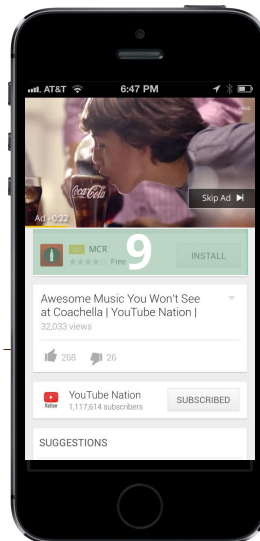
AT&T 6:47 PM

Coca-Cola

Skip Ad

Ad · 0:22

Ad MCR

Free

9

INSTALL

Awesome Music You Won't See at Coachella | YouTube Nation |

32,033 views

268 26

YouTube Nation

1,117,614 subscribers

SUBSCRIBED

SUGGESTIONS